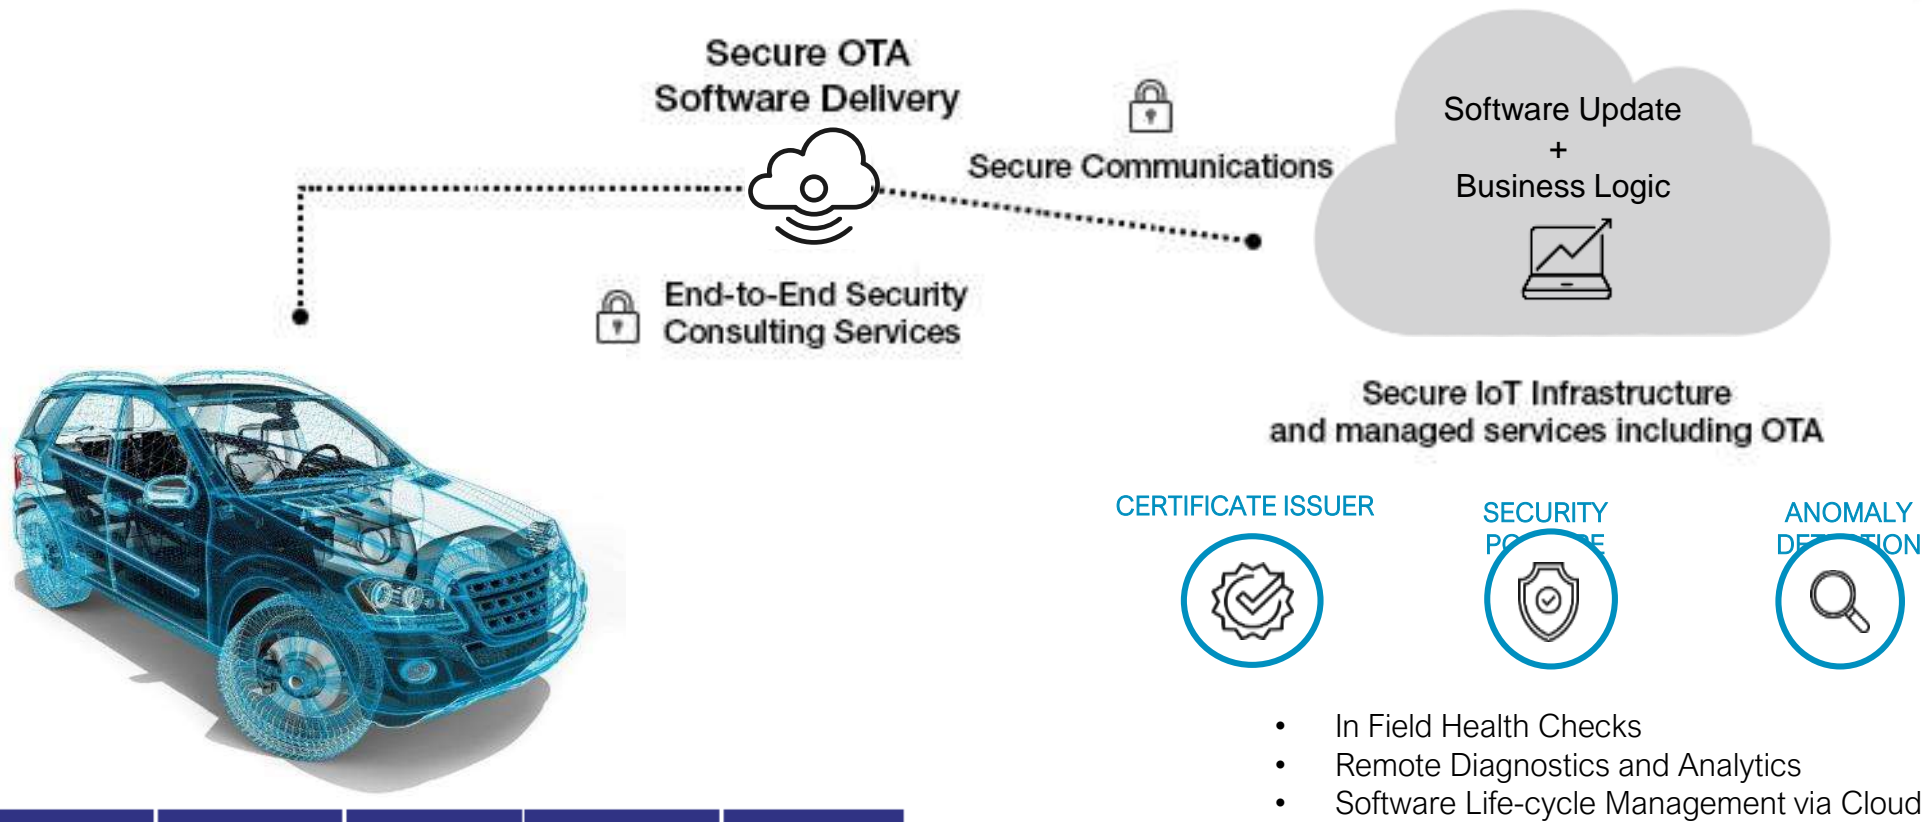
Secure OTA
Software Delivery

Secure Communications

Software Update
+
Business Logic

End-to-End Security
Consulting Services

Secure IoT Infrastructure
and managed services including OTA

CERTIFICATE ISSUER

SECURITY
PO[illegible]E

ANOMALY
DE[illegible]ION

• In Field Health Checks
• Remote Diagnostics and Analytics
• Software Life-cycle Management via Cloud